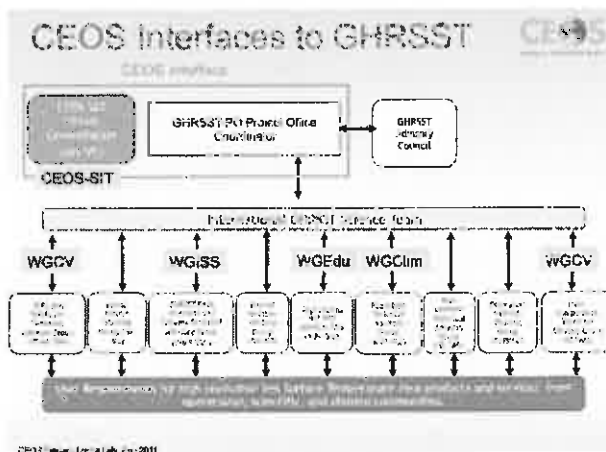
CEOS Interfaces to GHRSST

CEOS

CEOS interface

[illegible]

GHRSST PO Project Office Coordinator

GHRSST Advisory Council

CEOS-SIT

International GHRSST Science Team

WGCV

WGISS

WGEdu

WGClim

WGCV

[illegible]

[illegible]

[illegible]

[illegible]

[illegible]

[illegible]

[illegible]

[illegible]

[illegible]

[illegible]

CEOS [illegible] 2011